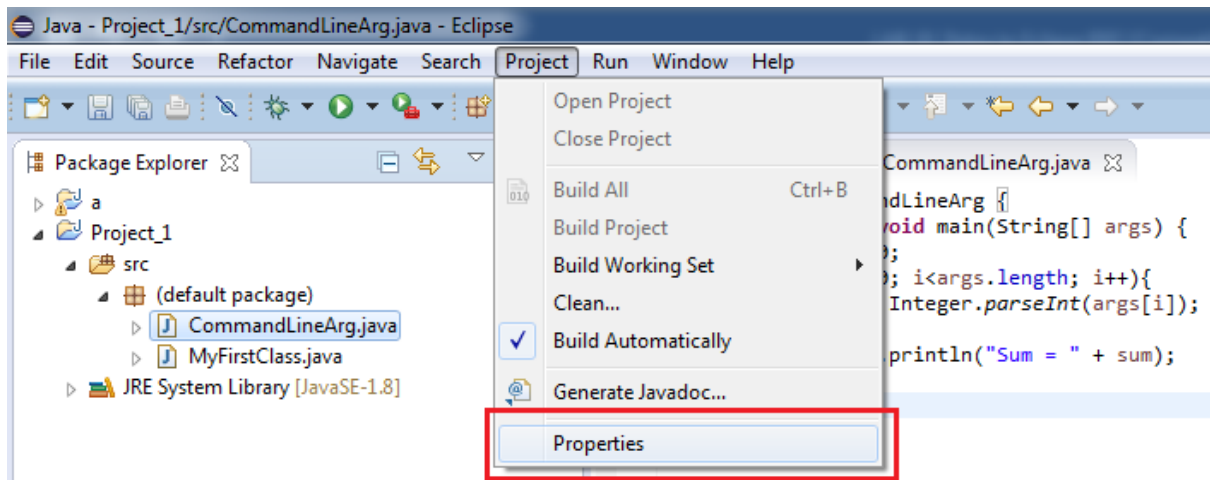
Java - Project_1/src/CommandLineArg.java - Eclipse

File Edit Source Refactor Navigate Search Project Run Window Help

Package Explorer

a
Project_1
src
(default package)
CommandLineArg.java
MyFirstClass.java
JRE System Library [JavaSE-1.8]

Open Project
Close Project
Build All Ctrl+B
Build Project
Build Working Set
Clean...
Build Automatically
Generate Javadoc...
Properties

CommandLineArg.java

dLineArg {
oid main(String[] args) {
;
; i<args.length; i++){
Integer.parseInt(args[i]);

println("Sum = " + sum);